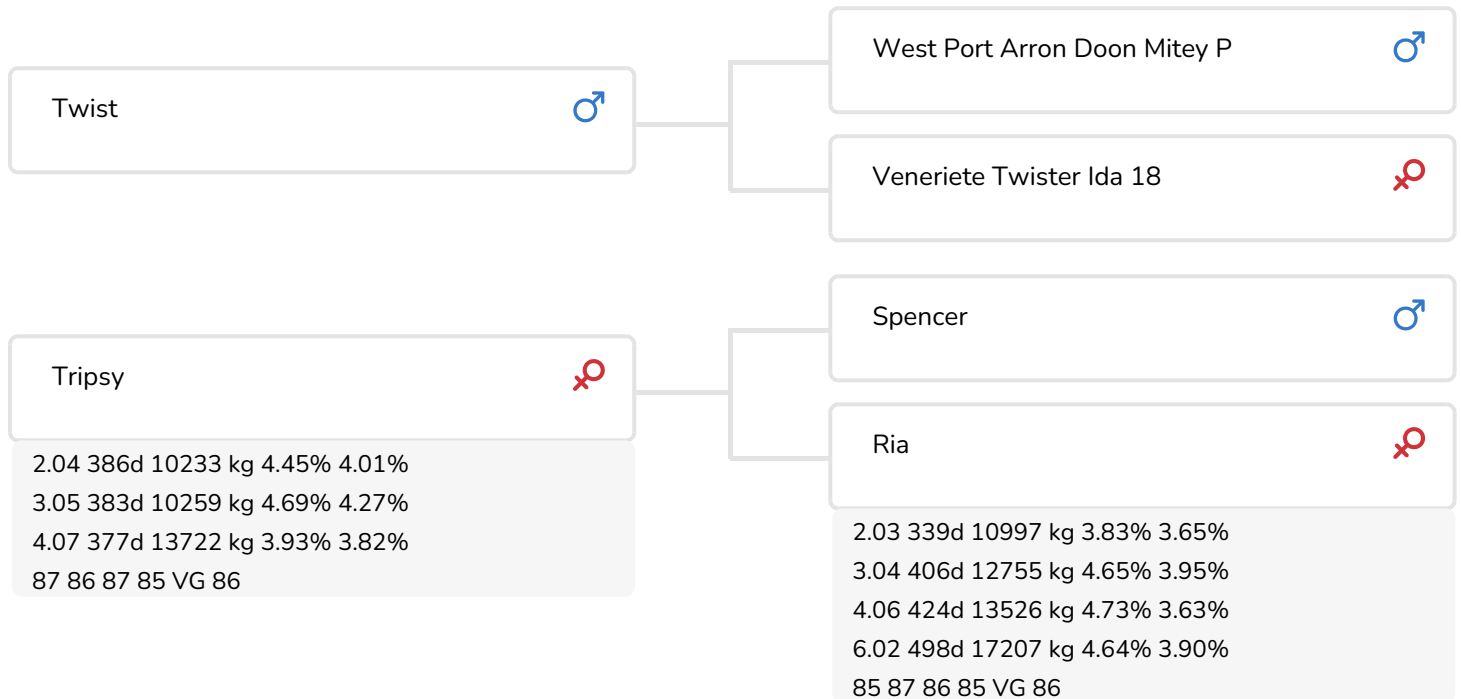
Twist ♂

West Port Arron Doon Mitey P ♂

Veneriete Twister Ida 18 ♀

Tripsy ♀

2.04 386d 10233 kg 4.45% 4.01%
3.05 383d 10259 kg 4.69% 4.27%
4.07 377d 13722 kg 3.93% 3.82%
87 86 87 85 VG 86

Spencer ♂

Ria ♀

2.03 339d 10997 kg 3.83% 3.65%
3.04 406d 12755 kg 4.65% 3.95%
4.06 424d 13526 kg 4.73% 3.63%
6.02 498d 17207 kg 4.64% 3.90%
85 87 86 85 VG 86